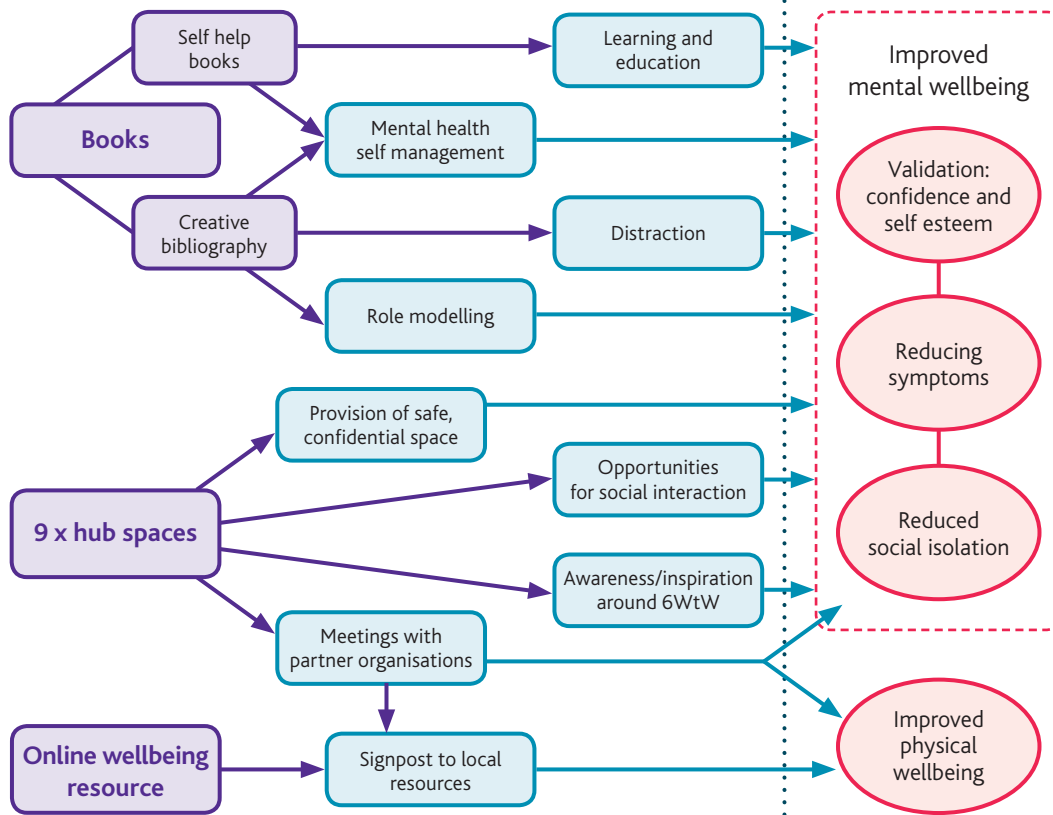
Books

Self help books

Creative bibliography

Learning and education

Mental health self management

Distraction

Role modelling

9 x hub spaces

Provision of safe, confidential space

Opportunities for social interaction

Awareness/inspiration around 6WtW

Meetings with partner organisations

Online wellbeing resource

Signpost to local resources

Improved mental wellbeing

Validation: confidence and self esteem

Reducing symptoms

Reduced social isolation

Improved physical wellbeing